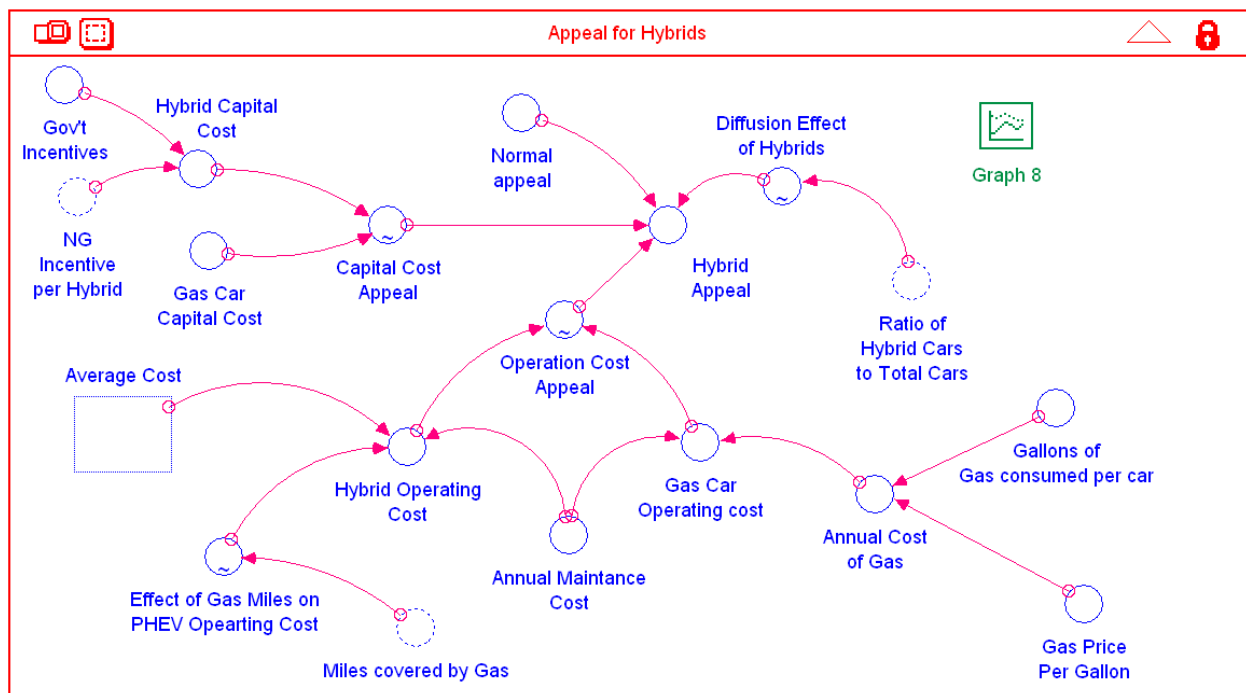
Appeal for Hybrids

Gov't Incentives

Hybrid Capital Cost

Normal appeal

Diffusion Effect of Hybrids

Graph 8

NG Incentive per Hybrid

Gas Car Capital Cost

Capital Cost Appeal

Hybrid Appeal

Ratio of Hybrid Cars to Total Cars

Operation Cost Appeal

Average Cost

Hybrid Operating Cost

Gas Car Operating cost

Gallons of Gas consumed per car

Annual Cost of Gas

Annual Maintance Cost

Effect of Gas Miles on PHEV Opearting Cost

Miles covered by Gas

Gas Price Per Gallon